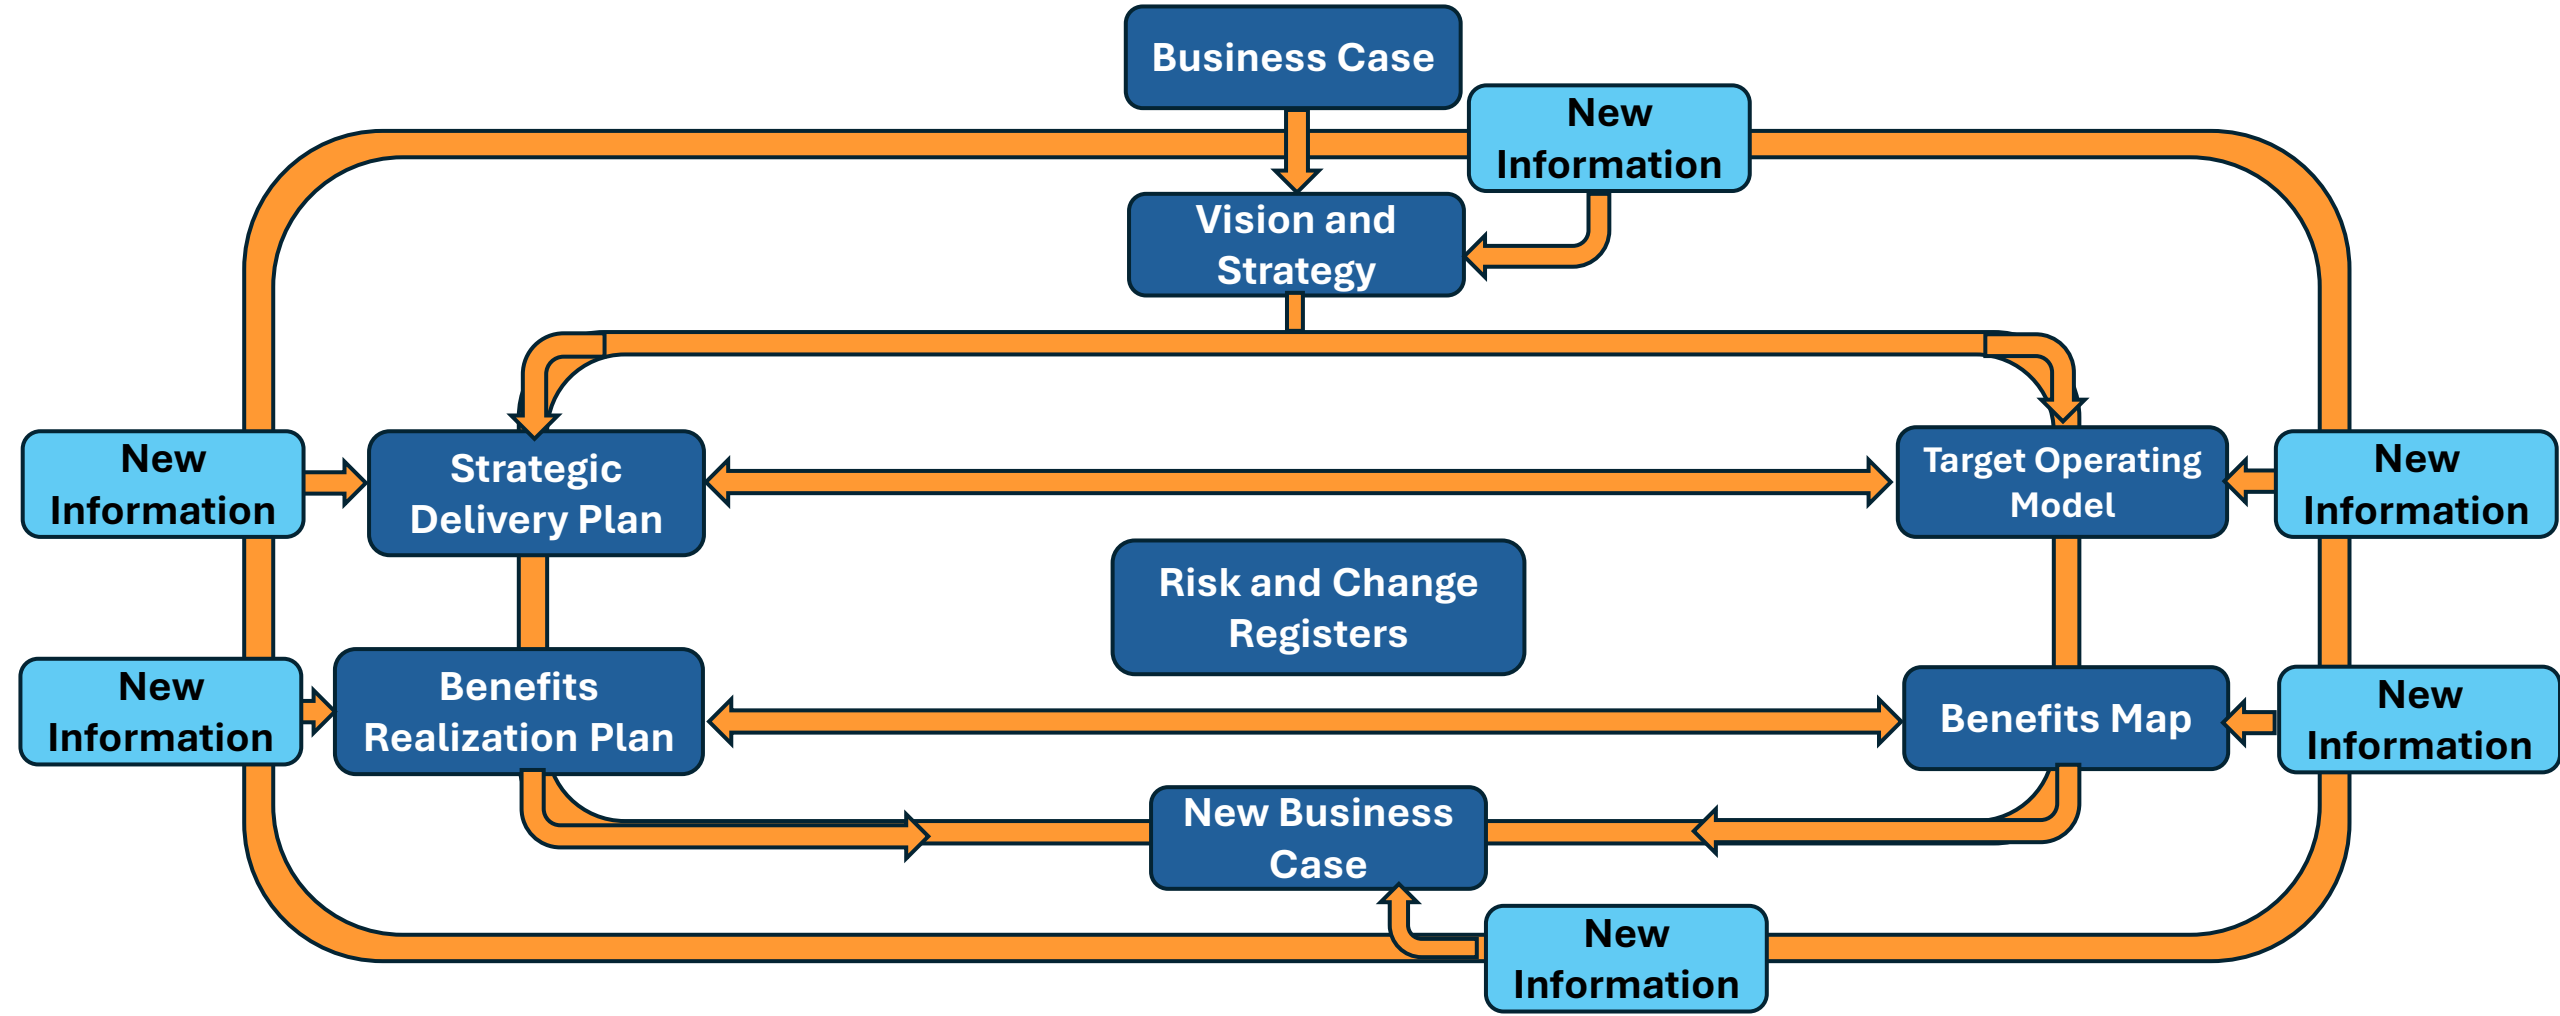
Business Case

New Information

Vision and Strategy

New Information

Strategic Delivery Plan

Target Operating Model

New Information

Risk and Change Registers

New Information

Benefits Realization Plan

Benefits Map

New Information

New Business Case

New Information